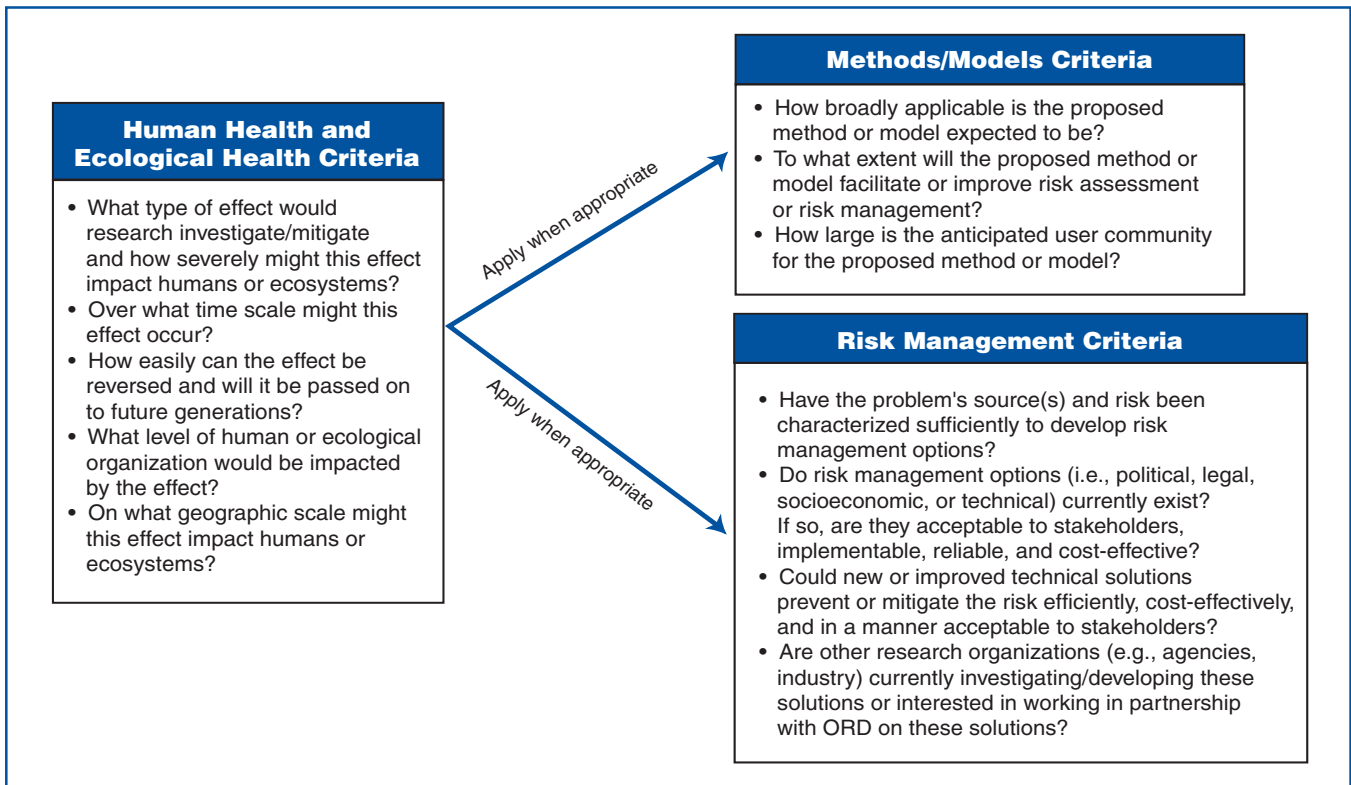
Human Health and Ecological Health Criteria

• What type of effect would research investigate/mitigate and how severely might this effect impact humans or ecosystems?
• Over what time scale might this effect occur?
• How easily can the effect be reversed and will it be passed on to future generations?
• What level of human or ecological organization would be impacted by the effect?
• On what geographic scale might this effect impact humans or ecosystems?

Apply when appropriate

Apply when appropriate

Methods/Models Criteria

• How broadly applicable is the proposed method or model expected to be?
• To what extent will the proposed method or model facilitate or improve risk assessment or risk management?
• How large is the anticipated user community for the proposed method or model?

Risk Management Criteria

• Have the problem's source(s) and risk been characterized sufficiently to develop risk management options?
• Do risk management options (i.e., political, legal, socioeconomic, or technical) currently exist? If so, are they acceptable to stakeholders, implementable, reliable, and cost-effective?
• Could new or improved technical solutions prevent or mitigate the risk efficiently, cost-effectively, and in a manner acceptable to stakeholders?
• Are other research organizations (e.g., agencies, industry) currently investigating/developing these solutions or interested in working in partnership with ORD on these solutions?